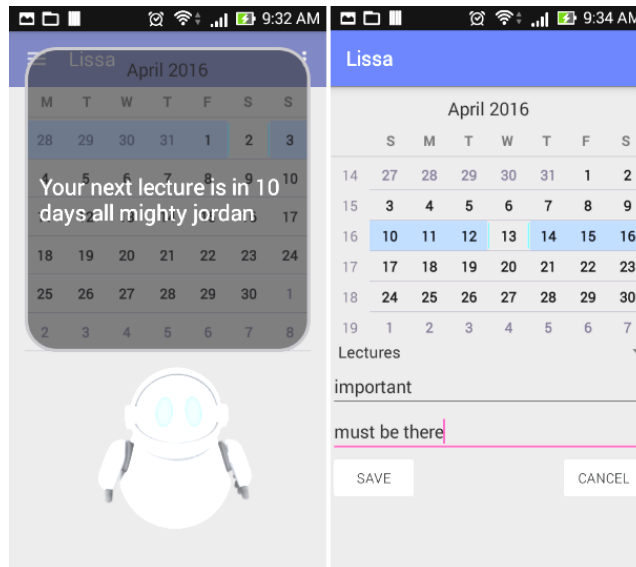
9:32 AM

Lissa

April 2016

| M | T | W | T | F | S | S |
|---|---|---|---|---|---|---|
| 28 | 29 | 30 | 31 | 1 | 2 | 3 |
| 4 | 5 | 6 | 7 | 8 | 9 | 10 |
| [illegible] | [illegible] | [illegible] | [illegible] | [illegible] | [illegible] | 17 |
| 18 | 19 | 20 | 21 | 22 | 23 | 24 |
| 25 | 26 | 27 | 28 | 29 | 30 | 1 |
| 2 | 3 | 4 | 5 | 6 | 7 | 8 |

Your next lecture is in 10 days all mighty jordan

9:34 AM

Lissa

April 2016

| | S | M | T | W | T | F | S |
|---|---|---|---|---|---|---|---|
| 14 | 27 | 28 | 29 | 30 | 31 | 1 | 2 |
| 15 | 3 | 4 | 5 | 6 | 7 | 8 | 9 |
| 16 | 10 | 11 | 12 | 13 | 14 | 15 | 16 |
| 17 | 17 | 18 | 19 | 20 | 21 | 22 | 23 |
| 18 | 24 | 25 | 26 | 27 | 28 | 29 | 30 |
| 19 | 1 | 2 | 3 | 4 | 5 | 6 | 7 |

Lectures

important

must be there

SAVE

CANCEL